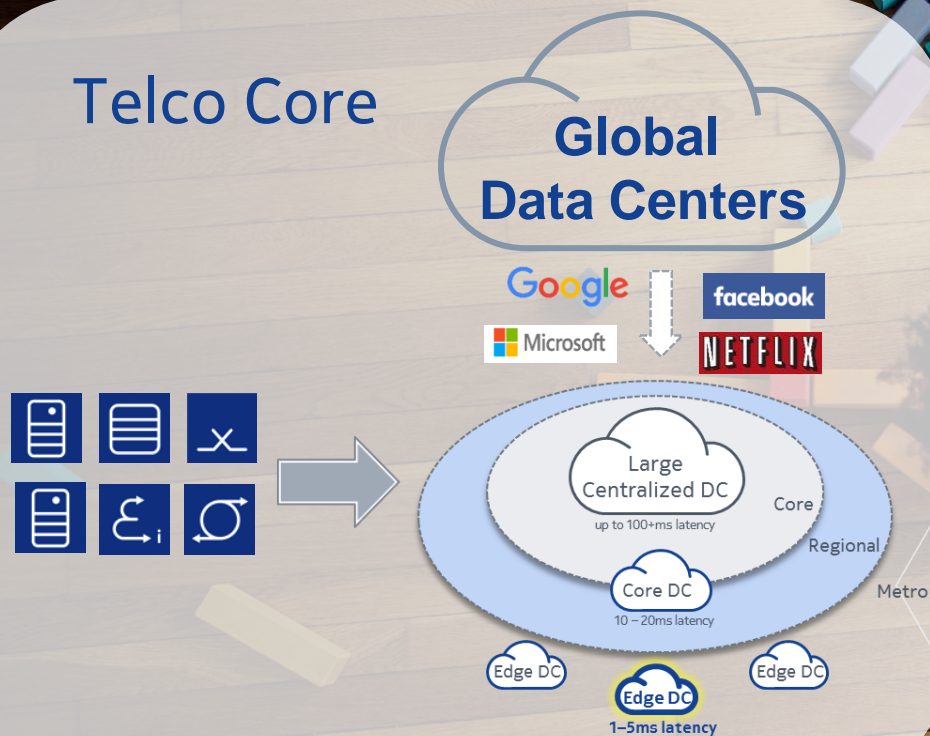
Telco Core

Global Data Centers

Google

facebook

Microsoft

NETFLIX

Large Centralized DC

up to 100+ms latency

Core

Regional

Core DC

10 – 20ms latency

Metro

Edge DC

Edge DC

1–5ms latency

Edge DC